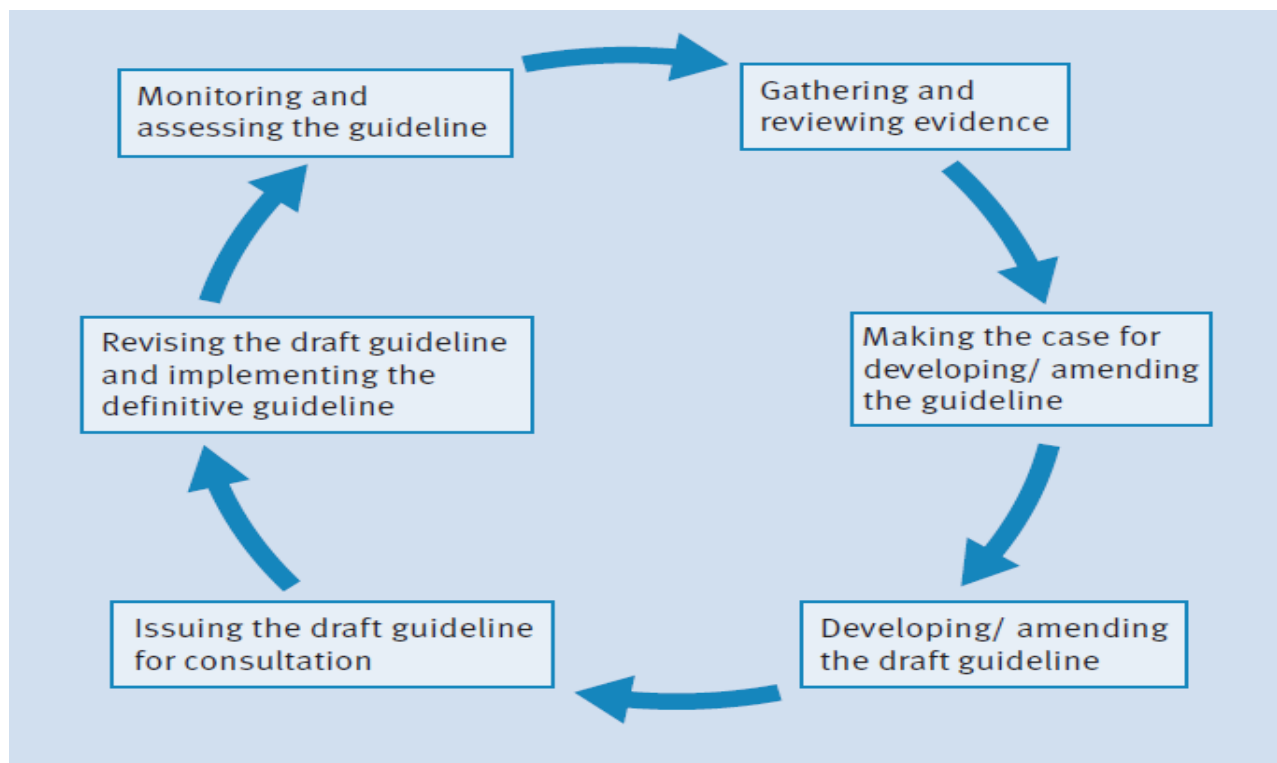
Monitoring and assessing the guideline

Gathering and reviewing evidence

Making the case for developing/ amending the guideline

Developing/ amending the draft guideline

Issuing the draft guideline for consultation

Revising the draft guideline and implementing the definitive guideline